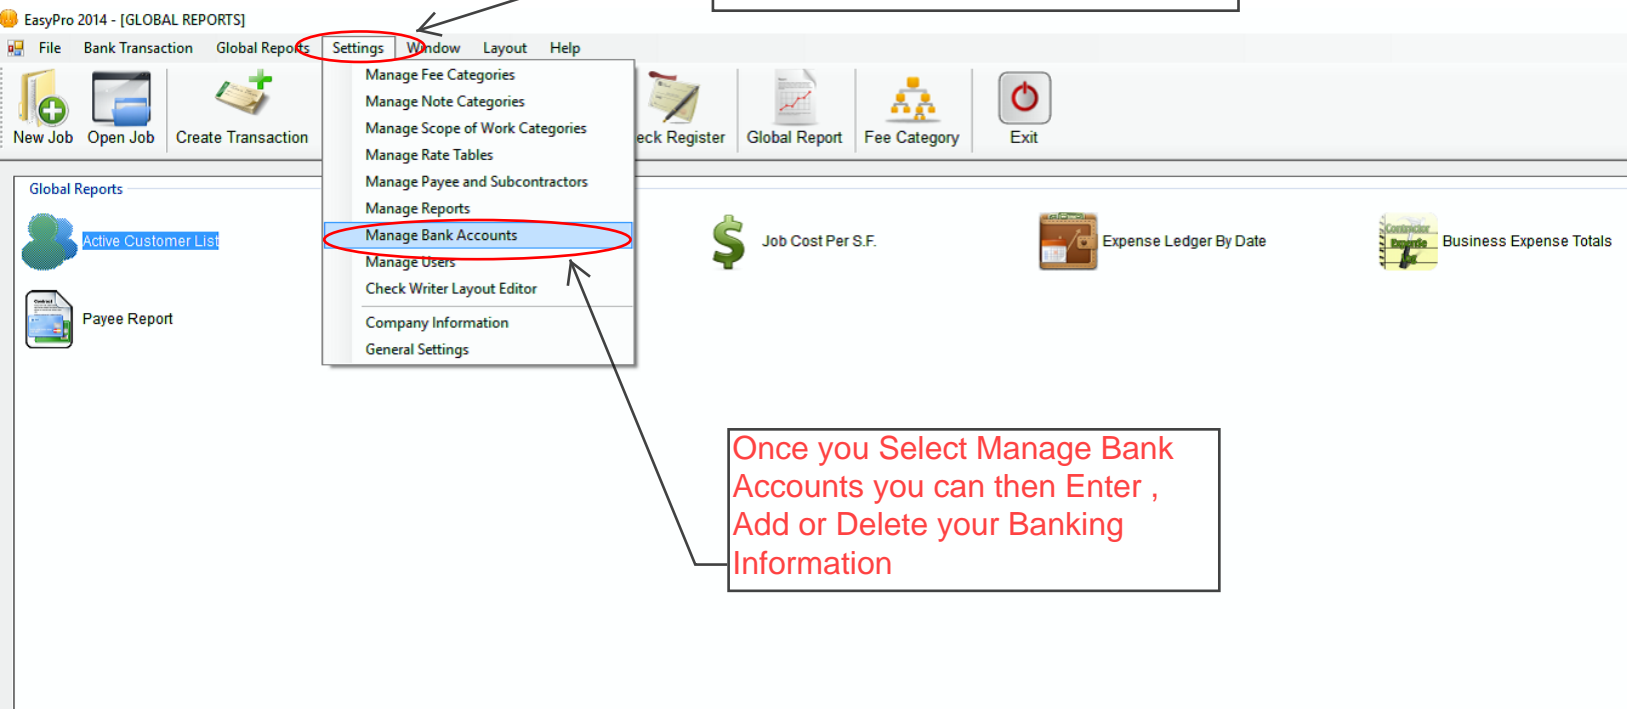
EasyPro 2014 - [GLOBAL REPORTS]

File Bank Transaction Global Reports Settings Window Layout Help

New Job Open Job Create Transaction

Manage Fee Categories
Manage Note Categories
Manage Scope of Work Categories
Manage Rate Tables
Manage Payee and Subcontractors
Manage Reports
Manage Bank Accounts
Manage Users
Check Writer Layout Editor
Company Information
General Settings

eck Register Global Report Fee Category Exit

Global Reports

Active Customer List

Payee Report

Job Cost Per S.F.

Expense Ledger By Date

Business Expense Totals

Once you Select Manage Bank Accounts you can then Enter , Add or Delete your Banking Information